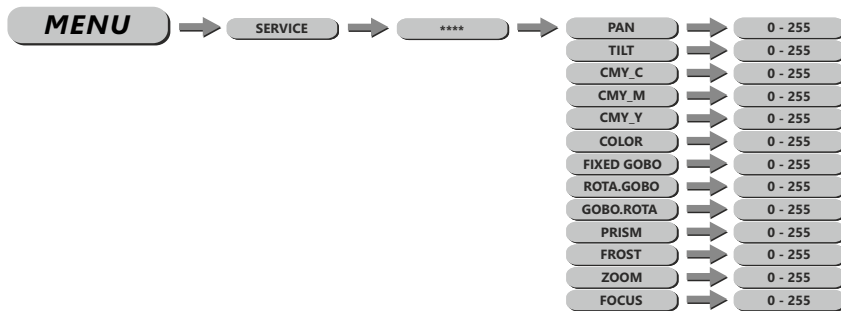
MENU

SERVICE

****

PAN 0 - 255
TILT 0 - 255
CMY_C 0 - 255
CMY_M 0 - 255
CMY_Y 0 - 255
COLOR 0 - 255
FIXED GOBO 0 - 255
ROTA.GOBO 0 - 255
GOBO.ROTA 0 - 255
PRISM 0 - 255
FROST 0 - 255
ZOOM 0 - 255
FOCUS 0 - 255